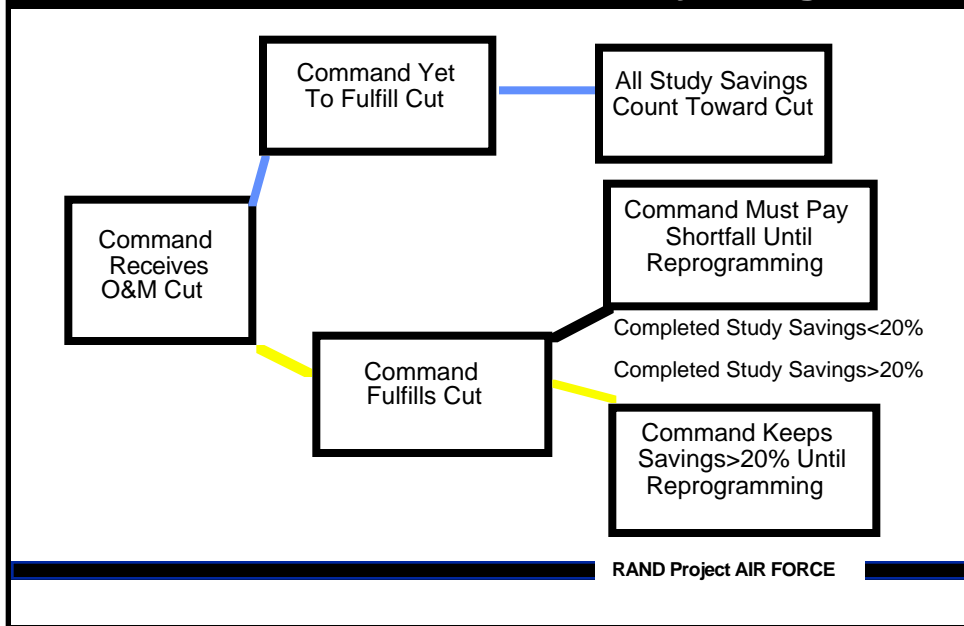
Command Receives O&M Cut

Command Yet To Fulfill Cut

All Study Savings Count Toward Cut

Command Fulfills Cut

Command Must Pay Shortfall Until Reprogramming

Completed Study Savings<20%

Completed Study Savings>20%

Command Keeps Savings>20% Until Reprogramming

RAND Project AIR FORCE